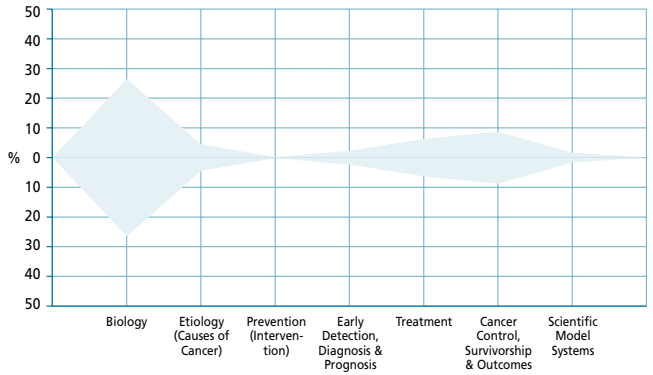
50
40
30
20
10
% 0
10
20
30
40
50

Biology

Etiology (Causes of Cancer)

Prevention (Intervention)

Early Detection, Diagnosis & Prognosis

Treatment

Cancer Control, Survivorship & Outcomes

Scientific Model Systems